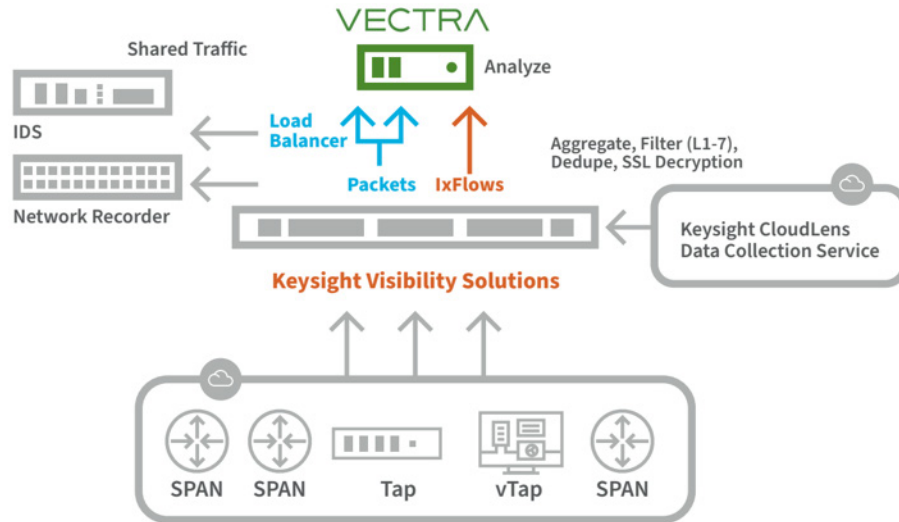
VECTRA

Shared Traffic

Analyze

IDS

Load Balancer

Aggregate, Filter (L1-7), Dedupe, SSL Decryption

Packets

IxFlows

Network Recorder

Keysight CloudLens Data Collection Service

Keysight Visibility Solutions

SPAN

SPAN

Tap

vTap

SPAN